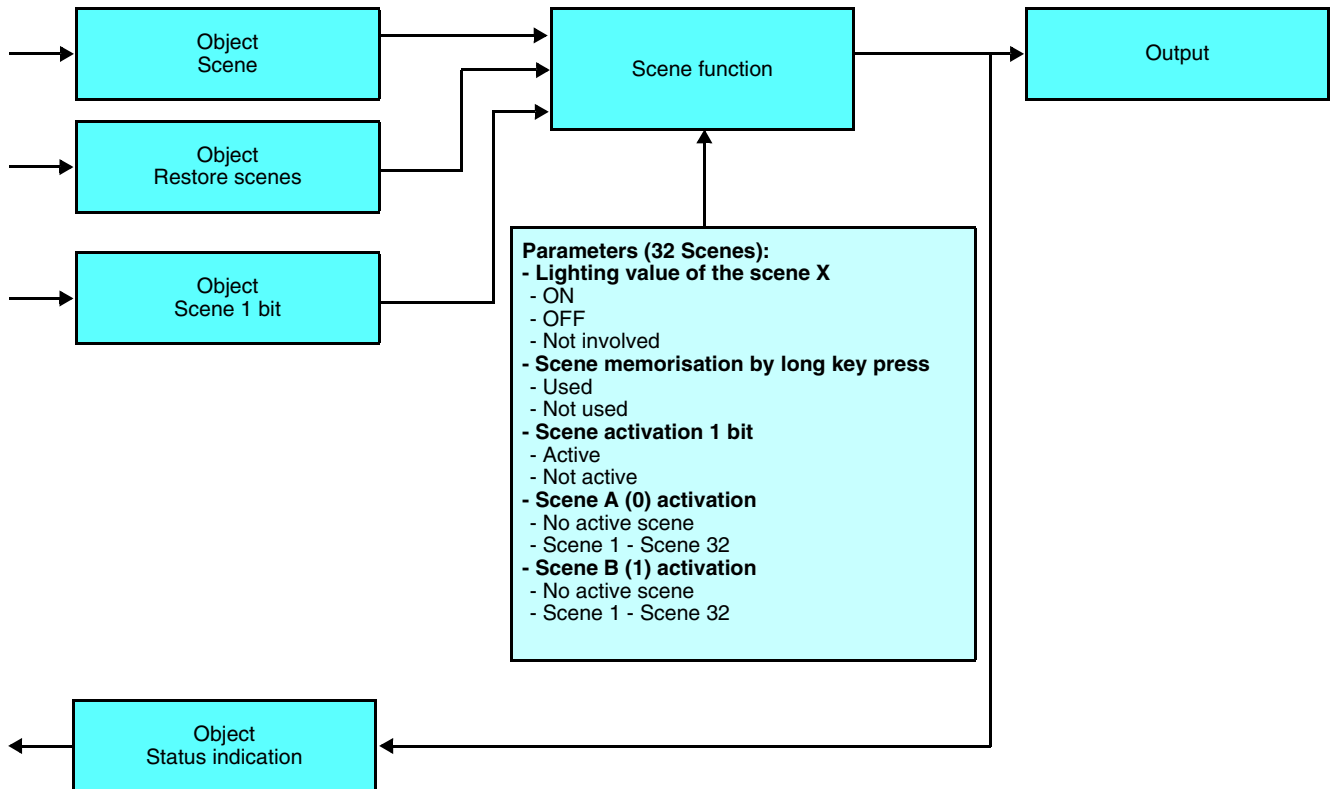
Object
Scene

Object
Restore scenes

Object
Scene 1 bit

Scene function

Output

Parameters (32 Scenes):
- Lighting value of the scene X
- ON
- OFF
- Not involved
- Scene memorisation by long key press
- Used
- Not used
- Scene activation 1 bit
- Active
- Not active
- Scene A (0) activation
- No active scene
- Scene 1 - Scene 32
- Scene B (1) activation
- No active scene
- Scene 1 - Scene 32

Object
Status indication